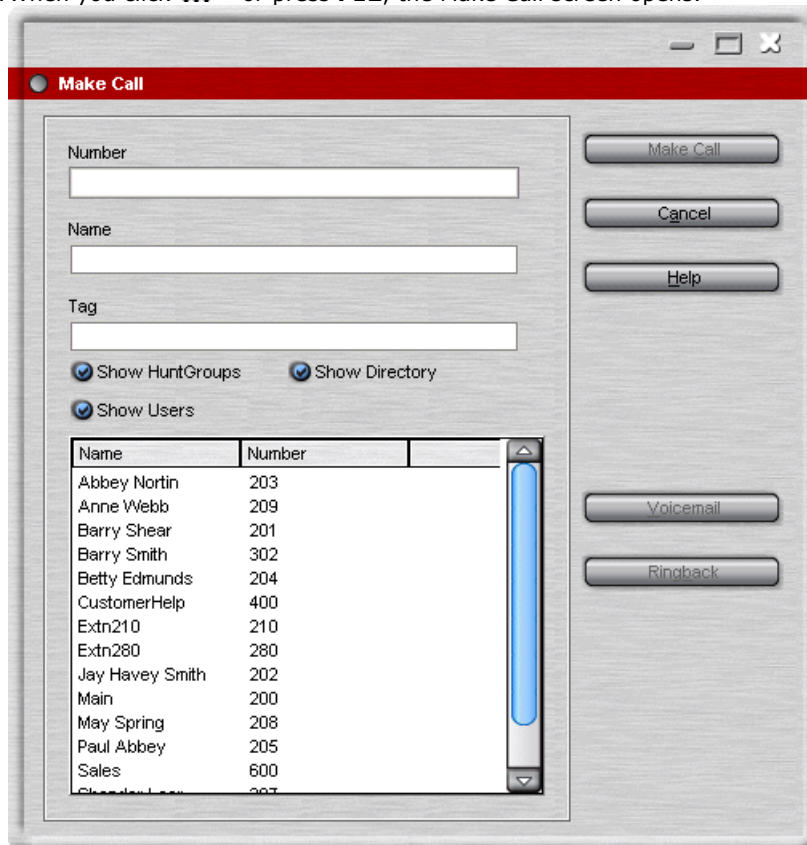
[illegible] When you click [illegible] or press F12, the Make Call screen opens.

Make Call

Number

Name

Tag

Show HuntGroups

Show Directory

Show Users

| Name | Number | |
|---|---|---|
| Abbey Nortin | 203 | |
| Anne Webb | 209 | |
| Barry Shear | 201 | |
| Barry Smith | 302 | |
| Betty Edmunds | 204 | |
| CustomerHelp | 400 | |
| Extn210 | 210 | |
| Extn280 | 280 | |
| Jay Havey Smith | 202 | |
| Main | 200 | |
| May Spring | 208 | |
| Paul Abbey | 205 | |
| Sales | 600 | |
| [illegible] | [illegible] | |

Make Call

Cancel

Help

Voicemail

Ringback